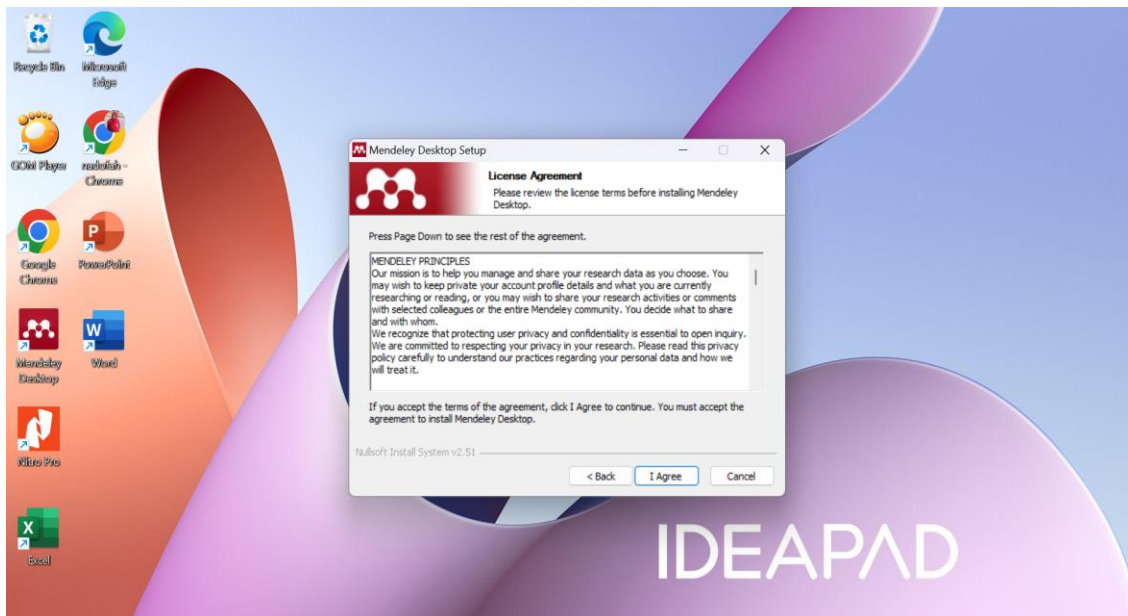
Recycle Bin

Microsoft Edge

GOM Player

nadiofah - Chrome

Google Chrome

PowerPoint

Mendeley Desktop

Word

Nitro Pro

Excel

Mendeley Desktop Setup

License Agreement

Please review the license terms before installing Mendeley Desktop.

Press Page Down to see the rest of the agreement.

MENDELEY PRINCIPLES
Our mission is to help you manage and share your research data as you choose. You may wish to keep private your account profile details and what you are currently researching or reading, or you may wish to share your research activities or comments with selected colleagues or the entire Mendeley community. You decide what to share and with whom.
We recognize that protecting user privacy and confidentiality is essential to open inquiry. We are committed to respecting your privacy in your research. Please read this privacy policy carefully to understand our practices regarding your personal data and how we will treat it.

If you accept the terms of the agreement, click I Agree to continue. You must accept the agreement to install Mendeley Desktop.

Nullsoft Install System v2.51

< Back

I Agree

Cancel

IDEAPAD